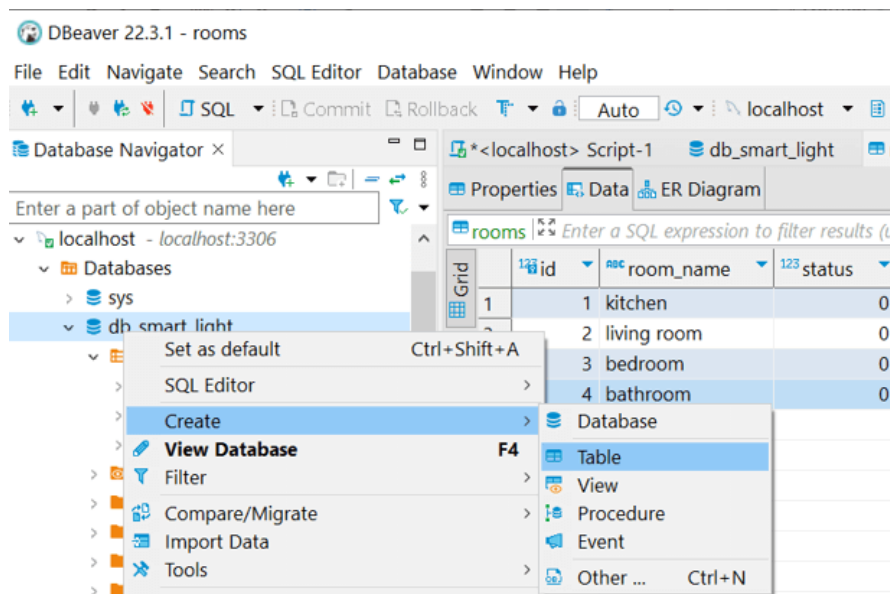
DBeaver 22.3.1 - rooms

File Edit Navigate Search SQL Editor Database Window Help

SQL Commit Rollback Auto localhost

Database Navigator ×

Enter a part of object name here

localhost - localhost:3306
Databases
sys
db_smart_light

*<localhost> Script-1 db_smart_light

Properties Data ER Diagram

rooms Enter a SQL expression to filter results (

Grid

| | id | room_name | status |
|---|---|---|---|
| 1 | 1 | kitchen | 0 |
| 2 | 2 | living room | 0 |
| 3 | 3 | bedroom | 0 |
| 4 | 4 | bathroom | 0 |

Set as default Ctrl+Shift+A
SQL Editor
Create
View Database F4
Filter
Compare/Migrate
Import Data
Tools

Database
Table
View
Procedure
Event
Other ... Ctrl+N